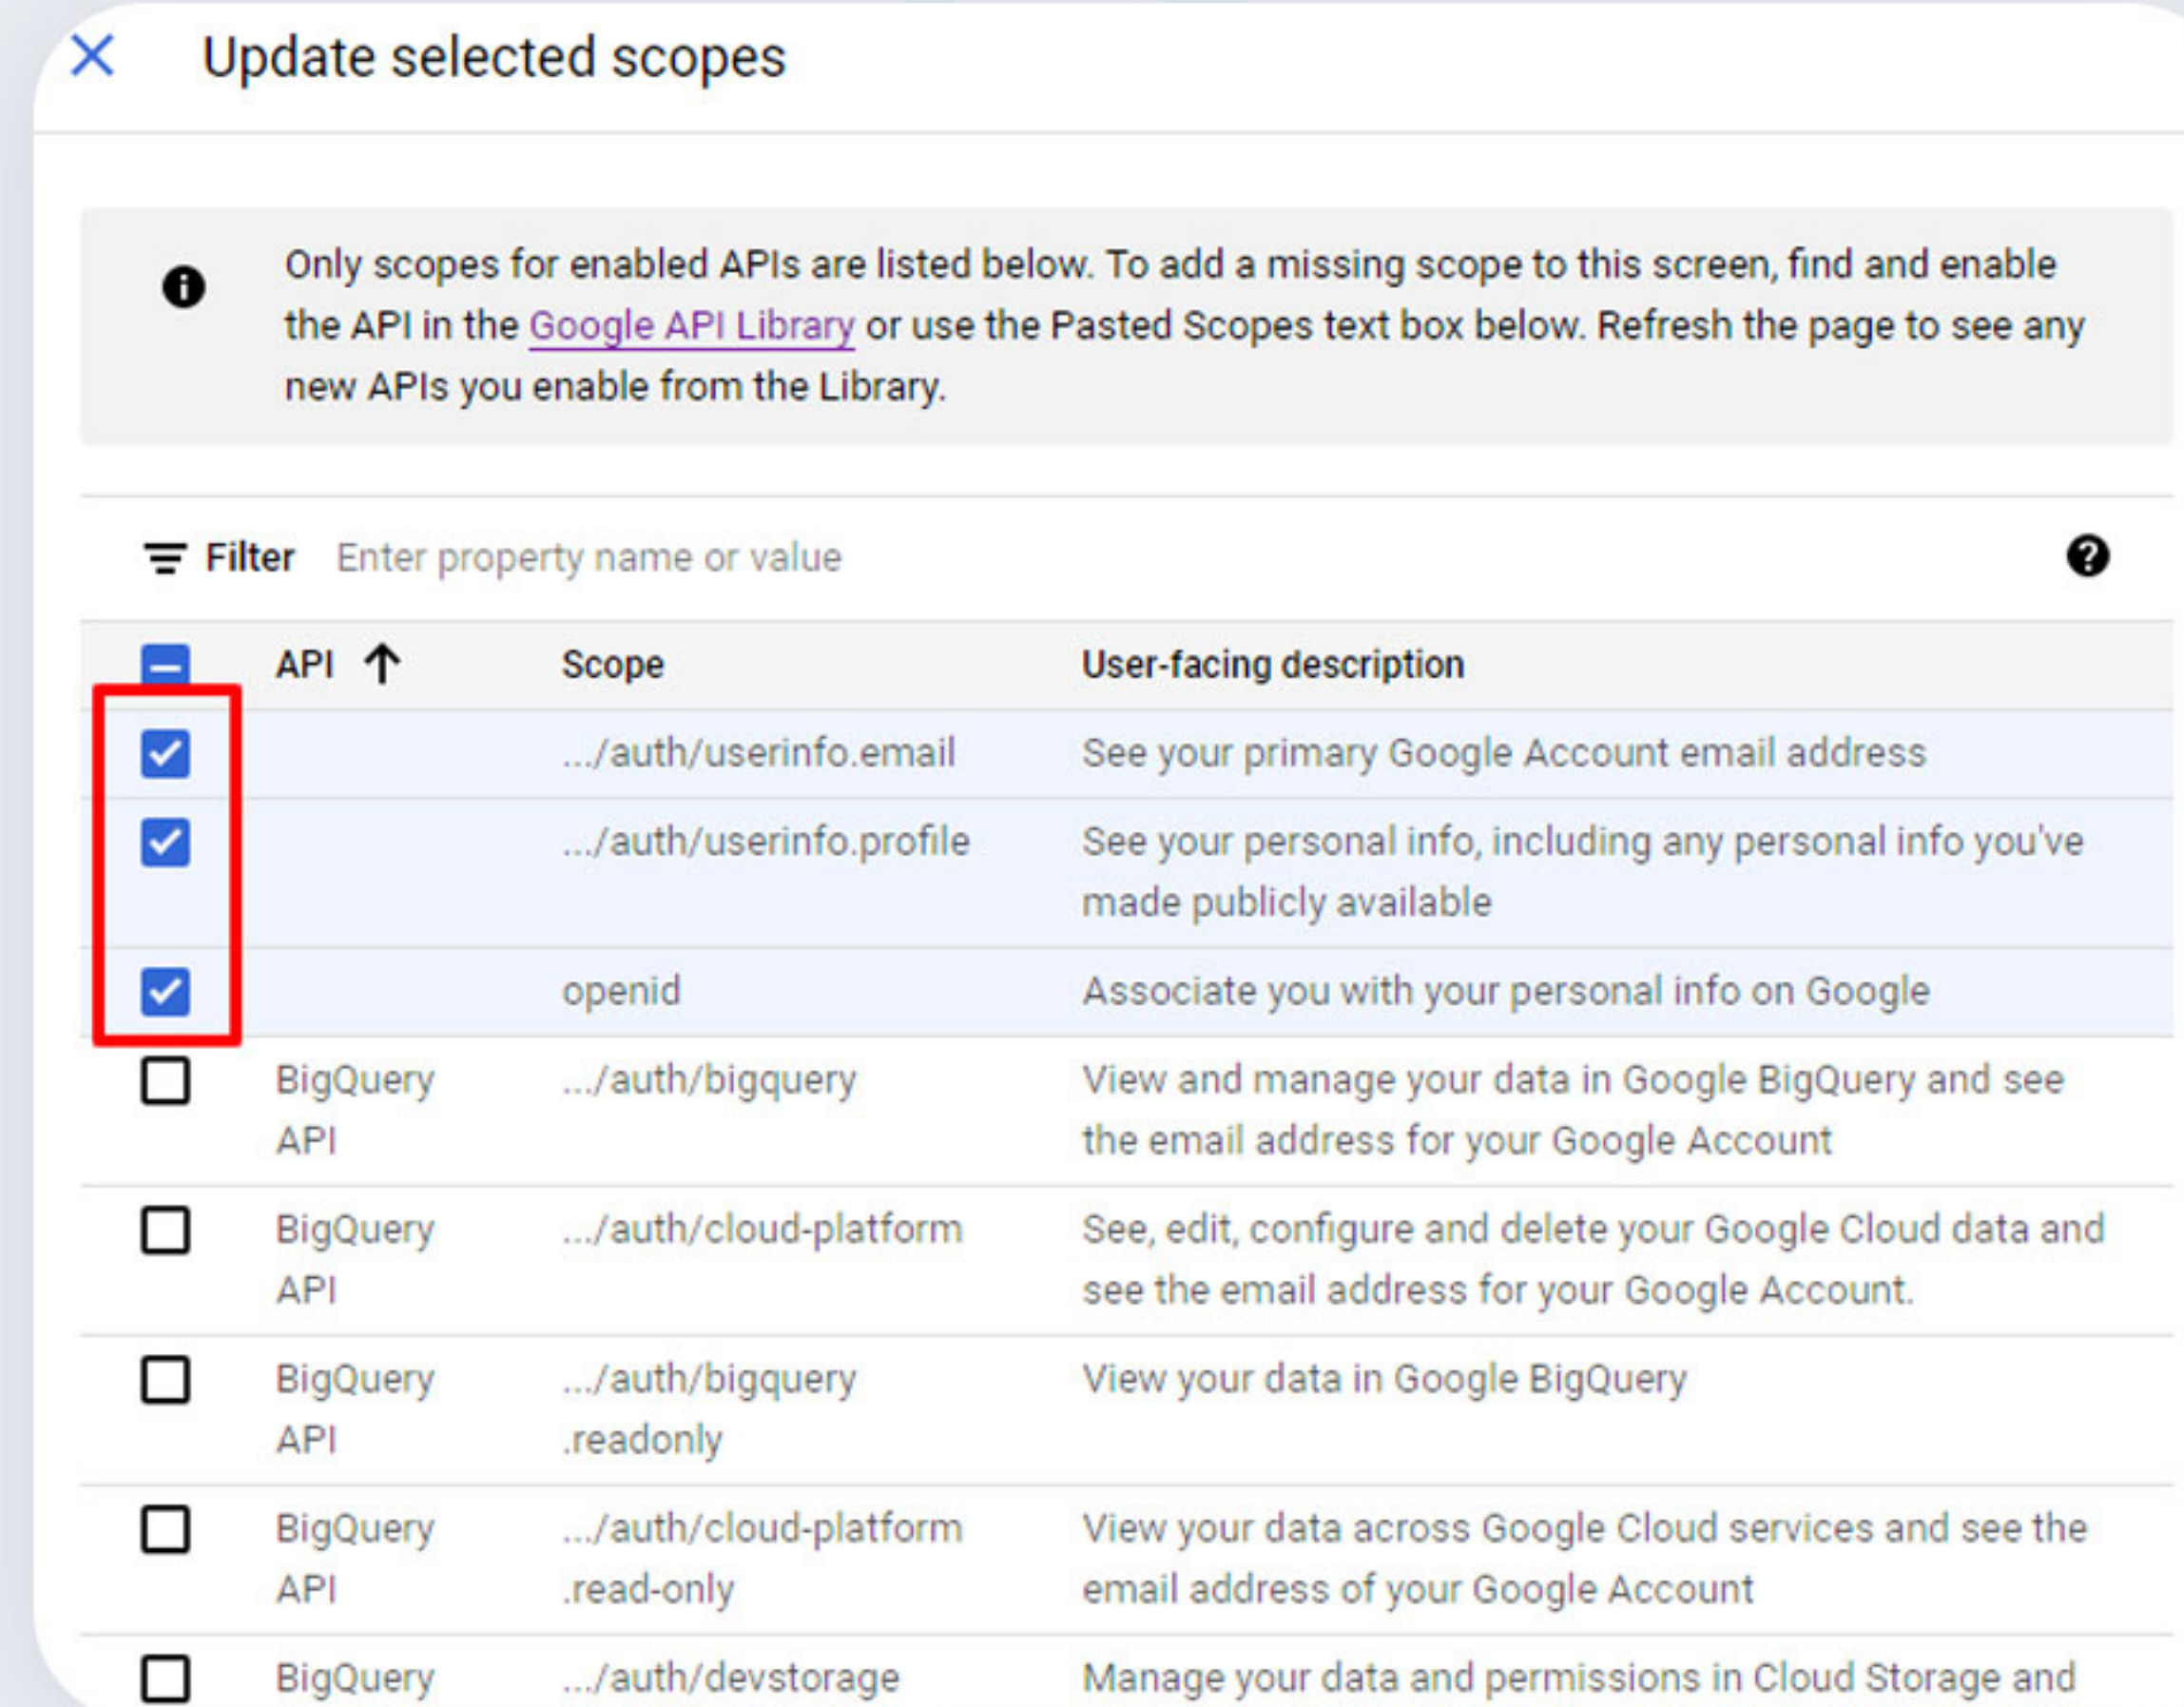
Update selected scopes

Only scopes for enabled APIs are listed below. To add a missing scope to this screen, find and enable the API in the Google API Library or use the Pasted Scopes text box below. Refresh the page to see any new APIs you enable from the Library.

Filter Enter property name or value

| | API ↑ | Scope | User-facing description |
|---|---|---|---|
| | | .../auth/userinfo.email | See your primary Google Account email address |
| | | .../auth/userinfo.profile | See your personal info, including any personal info you've made publicly available |
| | | openid | Associate you with your personal info on Google |
| | BigQuery API | .../auth/bigquery | View and manage your data in Google BigQuery and see the email address for your Google Account |
| | BigQuery API | .../auth/cloud-platform | See, edit, configure and delete your Google Cloud data and see the email address for your Google Account. |
| | BigQuery API | .../auth/bigquery .readonly | View your data in Google BigQuery |
| | BigQuery API | .../auth/cloud-platform .read-only | View your data across Google Cloud services and see the email address of your Google Account |
| | BigQuery | .../auth/devstorage | Manage your data and permissions in Cloud Storage and |